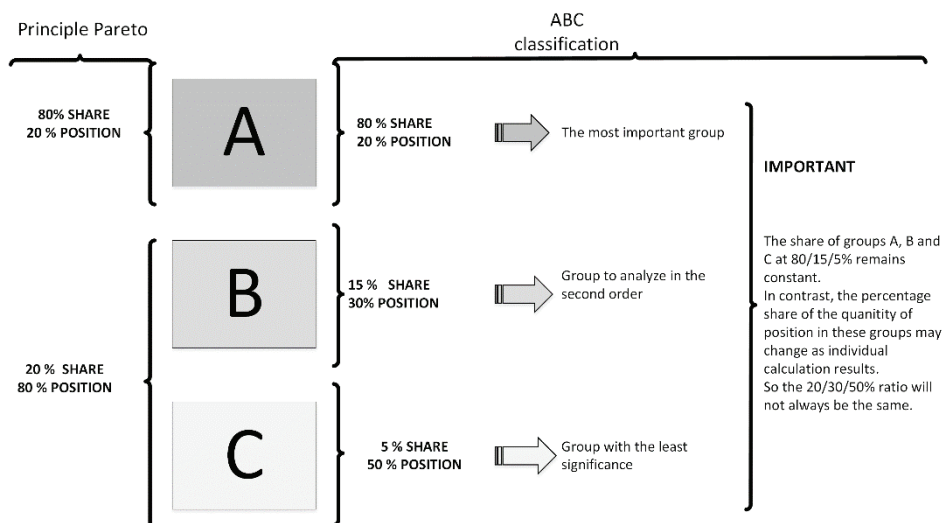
Principle Pareto

ABC classification

80% SHARE
20 % POSITION

A

80 % SHARE
20 % POSITION

The most important group

IMPORTANT

B

15 % SHARE
30% POSITION

Group to analyze in the second order

20 % SHARE
80 % POSITION

The share of groups A, B and C at 80/15/5% remains constant.
In contrast, the percentage share of the quanitity of position in these groups may change as individual calculation results.
So the 20/30/50% ratio will not always be the same.

C

5 % SHARE
50 % POSITION

Group with the least significance